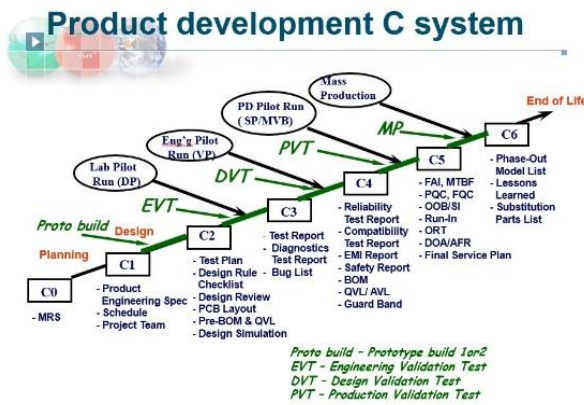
Product development C system

Mass Production

End of Life

PD Pilot Run (SP/MVB)

MP

C6

Eng'g Pilot Run (VP)

PVT

C5

Lab Pilot Run (DP)

DVT

C4

EVT

C3

Proto build

Design

C2

Planning

C1

C0

- MRS

- Product Engineering Spec
- Schedule
- Project Team

- Test Plan
- Design Rule Checklist
- Design Review
- PCB Layout
- Pre-BOM & QVL
- Design Simulation

- Test Report
- Diagnostics Test Report
- Bug List

- Reliability Test Report
- Compatibility Test Report
- EMI Report
- Safety Report
- BOM
- QVL/ AVL
- Guard Band

- FAI, MTBF
- PQC, FQC
- OOB/SI
- Run-In
- ORT
- DOA/AFR
- Final Service Plan

- Phase-Out Model List
- Lessons Learned
- Substitution Parts List

Proto build – Prototype build 1or2
EVT – Engineering Validation Test
DVT – Design Validation Test
PVT – Production Validation Test